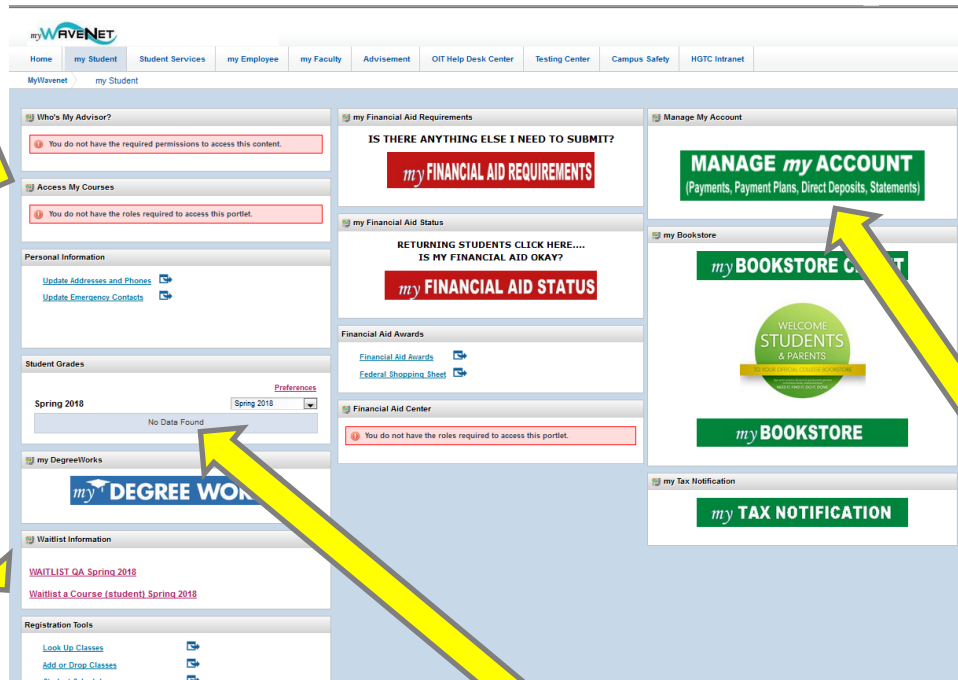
myWAVENET

Home | my Student | Student Services | my Employee | my Faculty | Advisement | OIT Help Desk Center | Testing Center | Campus Safety | HGTC Intranet

MyWavenet | my Student

Who's My Advisor?

You do not have the required permissions to access this content.

Access My Courses

You do not have the roles required to access this portlet.

Personal Information

Update Addresses and Phones

Update Emergency Contacts

Student Grades

Preferences

Spring 2018

Spring 2018

No Data Found

my DegreeWorks

my DEGREE WO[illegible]

Waitlist Information

WAITLIST QA Spring 2018

Waitlist a Course (student) Spring 2018

Registration Tools

Look Up Classes

Add or Drop Classes

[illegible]

my Financial Aid Requirements

IS THERE ANYTHING ELSE I NEED TO SUBMIT?

my FINANCIAL AID REQUIREMENTS

my Financial Aid Status

RETURNING STUDENTS CLICK HERE.... IS MY FINANCIAL AID OKAY?

my FINANCIAL AID STATUS

Financial Aid Awards

Financial Aid Awards

Federal Shopping Sheet

Financial Aid Center

You do not have the roles required to access this portlet.

Manage My Account

MANAGE my ACCOUNT
(Payments, Payment Plans, Direct Deposits, Statements)

my Bookstore

my BOOKSTORE C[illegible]T

WELCOME STUDENTS & PARENTS
TO YOUR OFFICIAL COLLEGE BOOKSTORE

my BOOKSTORE

my Tax Notification

my TAX NOTIFICATION